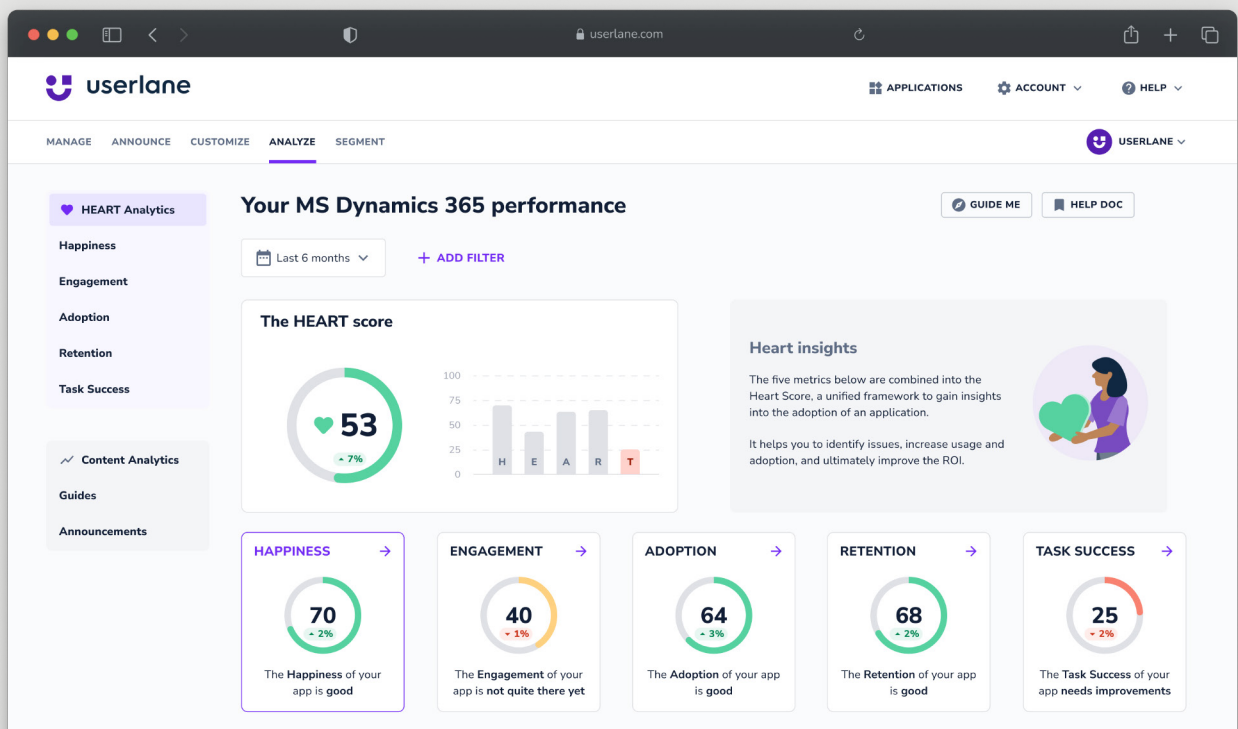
userlane.com

userlane

APPLICATIONS ACCOUNT HELP

MANAGE ANNOUNCE CUSTOMIZE ANALYZE SEGMENT

USERLANE

HEART Analytics
Happiness
Engagement
Adoption
Retention
Task Success

Content Analytics
Guides
Announcements

Your MS Dynamics 365 performance

GUIDE ME HELP DOC

Last 6 months

ADD FILTER

The HEART score

53
7%

100
75
50
25
0

H E A R T

Heart insights

The five metrics below are combined into the Heart Score, a unified framework to gain insights into the adoption of an application.

It helps you to identify issues, increase usage and adoption, and ultimately improve the ROI.

HAPPINESS
70
2%
The Happiness of your app is good

ENGAGEMENT
40
1%
The Engagement of your app is not quite there yet

ADOPTION
64
3%
The Adoption of your app is good

RETENTION
68
2%
The Retention of your app is good

TASK SUCCESS
25
2%
The Task Success of your app needs improvements